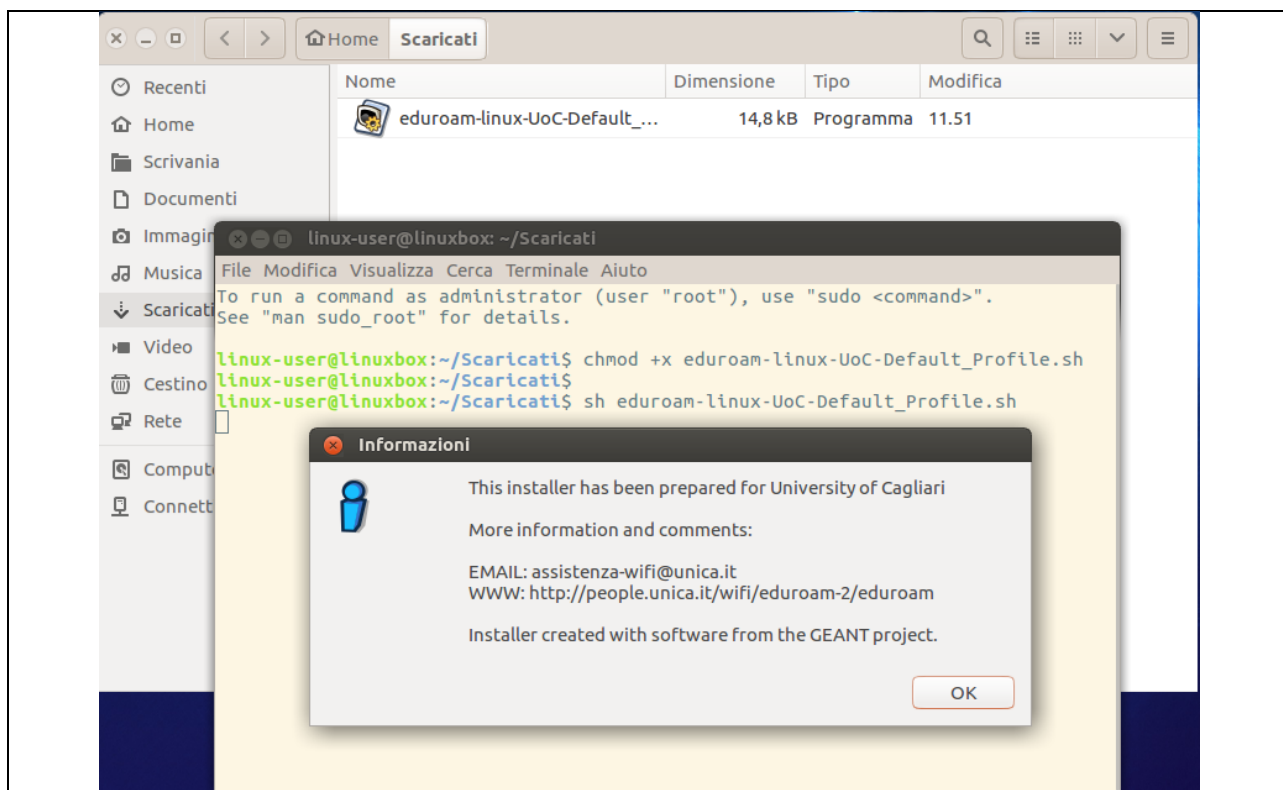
Home Scaricati

Recenti
Home
Scrivania
Documenti
Immagin
Musica
Scaricati
Video
Cestino
Rete
Comput
Connett

| Nome | Dimensione | Tipo | Modifica |
|---|---|---|---|
| eduroam-linux-UoC-Default_... | 14,8 kB | Programma | 11.51 |

linux-user@linuxbox: ~/Scaricati

File Modifica Visualizza Cerca Terminale Aiuto

To run a command as administrator (user "root"), use "sudo <command>".
See "man sudo_root" for details.

linux-user@linuxbox:~/Scaricati$ chmod +x eduroam-linux-UoC-Default_Profile.sh
linux-user@linuxbox:~/Scaricati$
linux-user@linuxbox:~/Scaricati$ sh eduroam-linux-UoC-Default_Profile.sh

Informazioni

This installer has been prepared for University of Cagliari

More information and comments:

EMAIL: assistenza-wifi@unica.it
WWW: http://people.unica.it/wifi/eduroam-2/eduroam

Installer created with software from the GEANT project.

OK